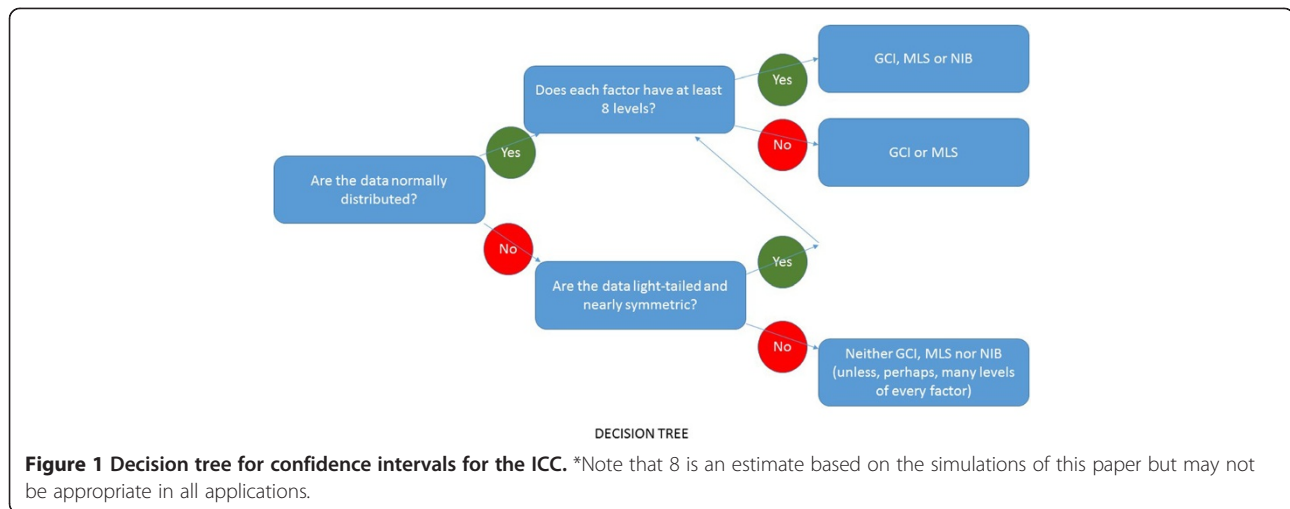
Are the data normally distributed?

Yes

Does each factor have at least 8 levels?

Yes

GCI, MLS or NIB

No

GCI or MLS

No

Are the data light-tailed and nearly symmetric?

Yes

No

Neither GCI, MLS nor NIB (unless, perhaps, many levels of every factor)

DECISION TREE

**Figure 1 Decision tree for confidence intervals for the ICC.** *Note that 8 is an estimate based on the simulations of this paper but may not be appropriate in all applications.